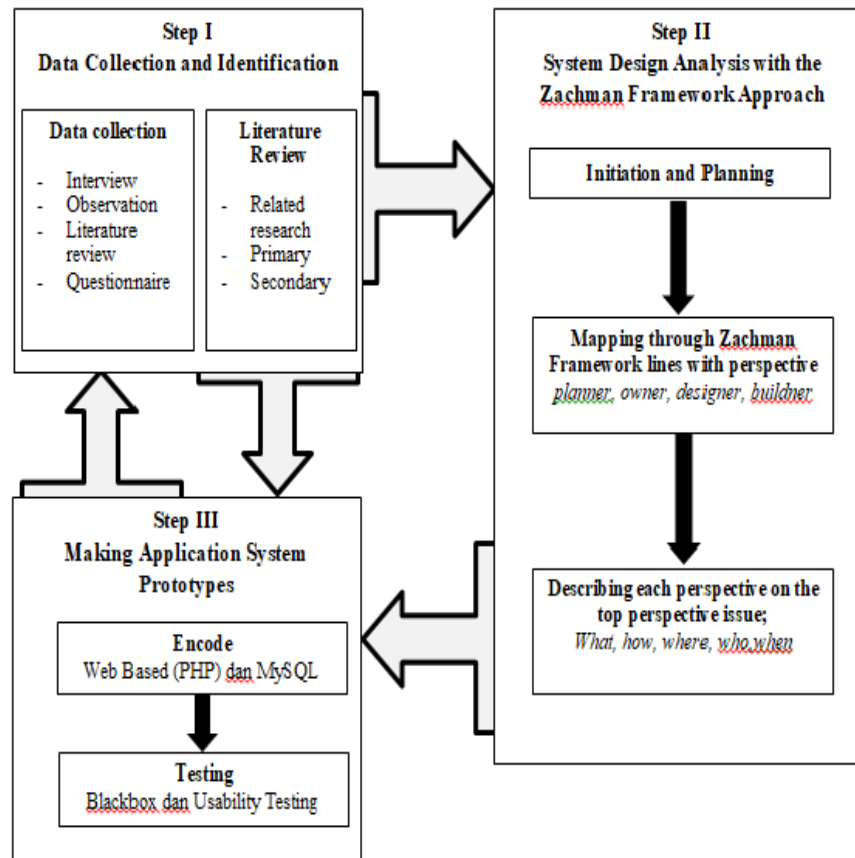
Step I
Data Collection and Identification

Data collection

- Interview
- Observation
- Literature review
- Questionnaire

Literature Review

- Related research
- Primary
- Secondary

Step II
System Design Analysis with the Zachman Framework Approach

Initiation and Planning

Mapping through Zachman Framework lines with perspective
*planner, owner, designer, buildner*

Describing each perspective on the top perspective issue;
*What, how, where, who,when*

Step III
Making Application System Prototypes

Encode
Web Based (PHP) dan MySQL

Testing
Blackbox dan Usability Testing